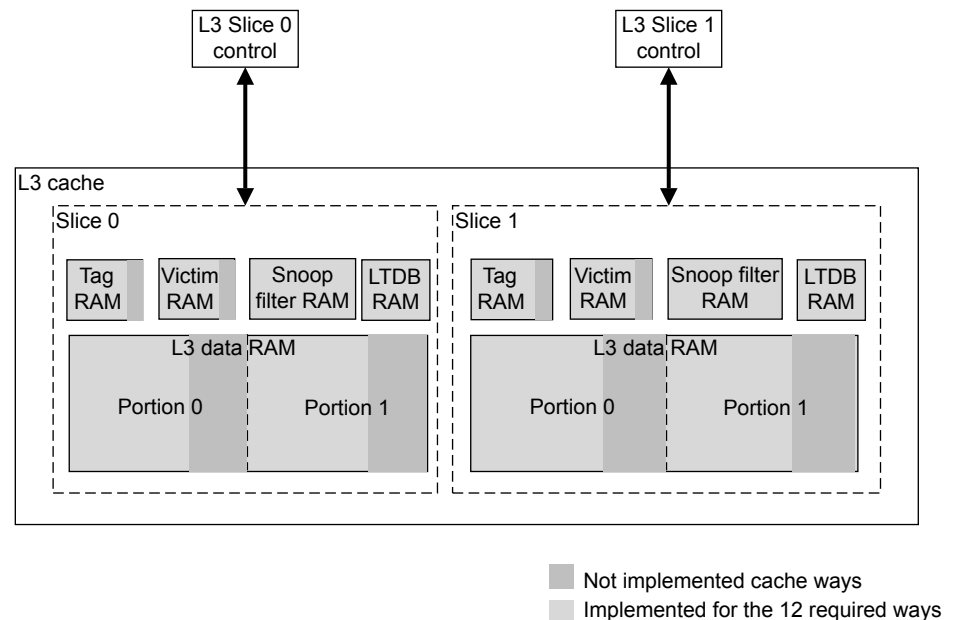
L3 Slice 0 control

L3 Slice 1 control

L3 cache

Slice 0

Tag RAM

Victim RAM

Snoop filter RAM

LTDB RAM

L3 data RAM

Portion 0

Portion 1

Slice 1

Tag RAM

Victim RAM

Snoop filter RAM

LTDB RAM

L3 data RAM

Portion 0

Portion 1

Not implemented cache ways

Implemented for the 12 required ways